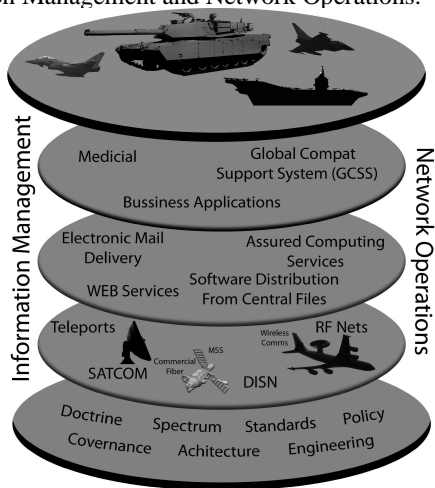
n Management and Network Operations.

Information Management

Network Operations

Medicial

Global Compat Support System (GCSS)

Bussiness Applications

Electronic Mail Delivery

Assured Computing Services

Software Distribution From Central Files

WEB Services

Teleports

Wireless Comms

RF Nets

MSS

Commercial Fiber

SATCOM

DISN

Doctrine

Spectrum

Standards

Policy

Covernance

Achitecture

Engineering